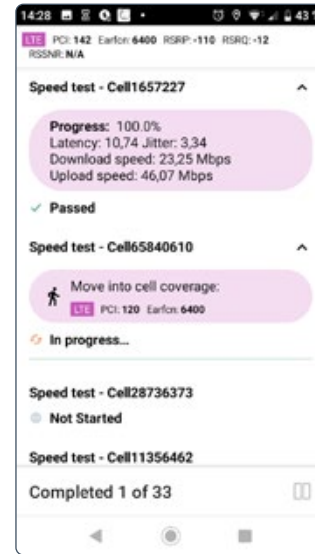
14:28

LTE PCI: 142 Earfcn: 6400 RSRP: -110 RSRQ: -12 RSSNR: N/A

Speed test - Cell1657227

Progress: 100.0%
Latency: 10,74 Jitter: 3,34
Download speed: 23,25 Mbps
Upload speed: 46,07 Mbps

✓ Passed

Speed test - Cell65840610

Move into cell coverage:
LTE PCI: 120 Earfcn: 6400

In progress...

Speed test - Cell28736373

Not Started

Speed test - Cell11356462

Completed 1 of 33